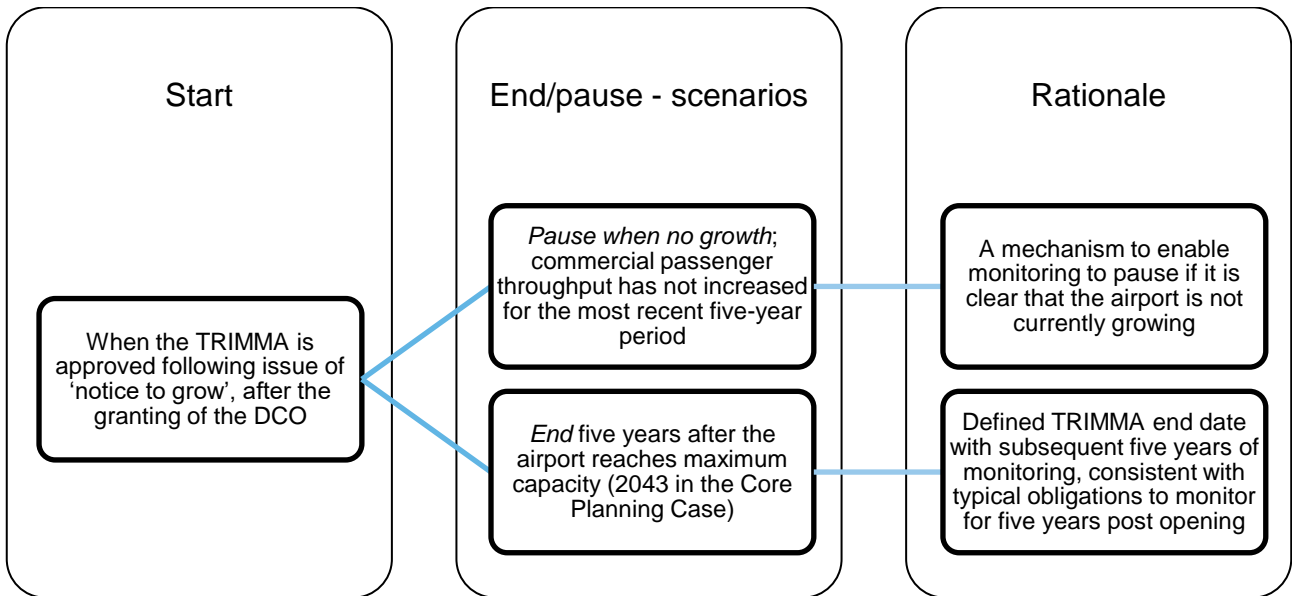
Start

When the TRIMMA is approved following issue of 'notice to grow', after the granting of the DCO

End/pause - scenarios

Pause when no growth; commercial passenger throughput has not increased for the most recent five-year period

End five years after the airport reaches maximum capacity (2043 in the Core Planning Case)

Rationale

A mechanism to enable monitoring to pause if it is clear that the airport is not currently growing

Defined TRIMMA end date with subsequent five years of monitoring, consistent with typical obligations to monitor for five years post opening